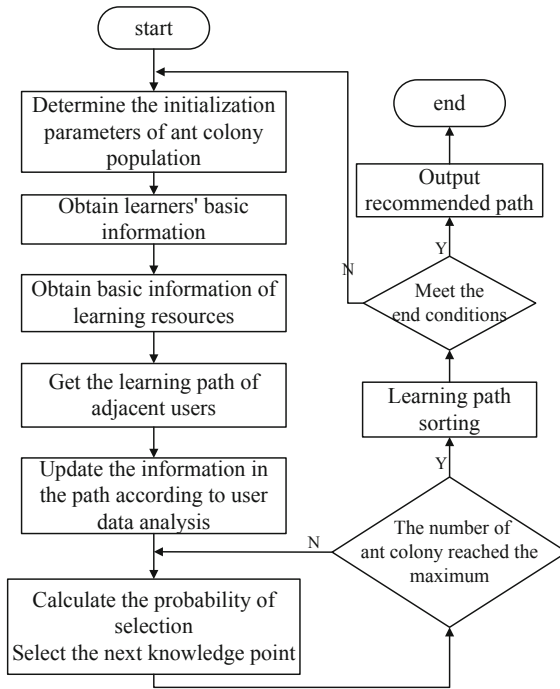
start

Determine the initialization parameters of ant colony population

Obtain learners' basic information

Obtain basic information of learning resources

Get the learning path of adjacent users

Update the information in the path according to user data analysis

Calculate the probability of selection
Select the next knowledge point

end

Output recommended path

Y

N

Meet the end conditions

Learning path sorting

Y

N

The number of ant colony reached the maximum